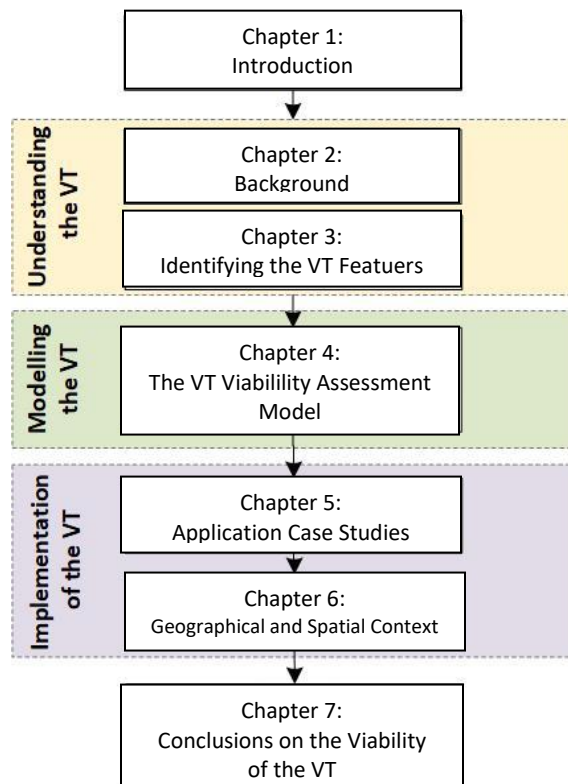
Chapter 1:
Introduction

Understanding the VT

Chapter 2:
Background

Chapter 3:
Identifying the VT Featuers

Modelling the VT

Chapter 4:
The VT Viabilility Assessment Model

Implementation of the VT

Chapter 5:
Application Case Studies

Chapter 6:
Geographical and Spatial Context

Chapter 7:
Conclusions on the Viability of the VT